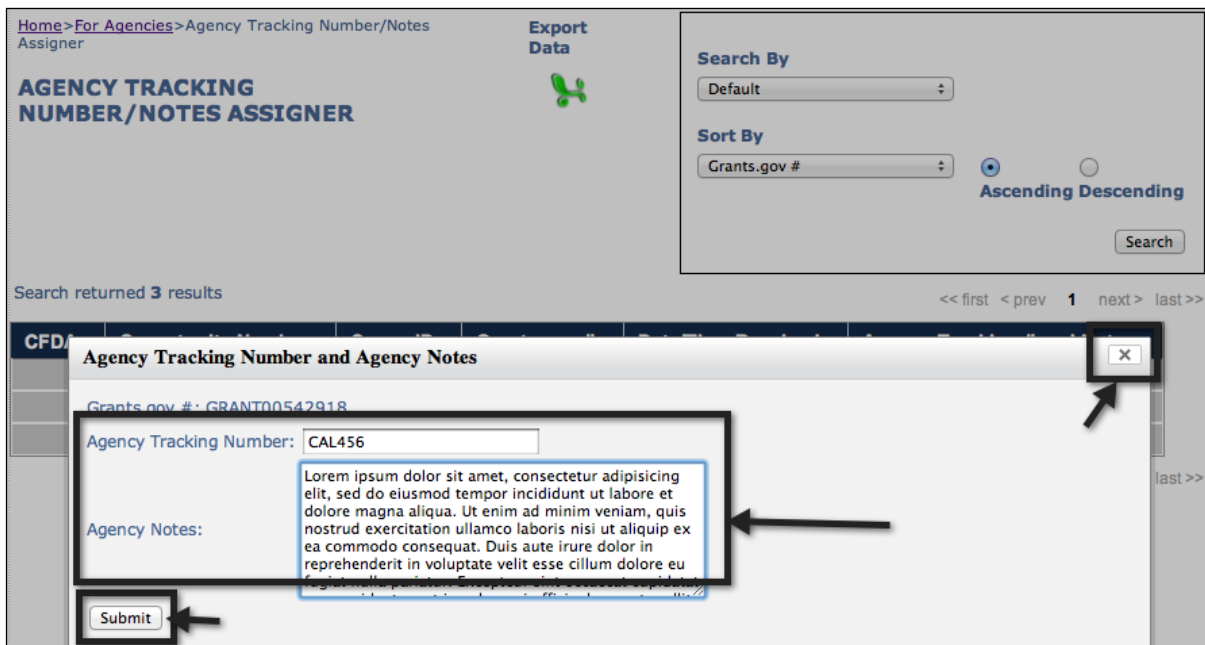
Home>For Agencies>Agency Tracking Number/Notes Assigner

AGENCY TRACKING NUMBER/NOTES ASSIGNER

Export Data

Search By

Default

Sort By

Grants.gov #

Ascending Descending

Search

Search returned 3 results

<< first < prev 1 next > last >>

CFDA

Agency Tracking Number and Agency Notes

Grants.gov #: GRANT00542918

Agency Tracking Number: CAL456

Agency Notes:

Lorem ipsum dolor sit amet, consectetur adipisicing elit, sed do eiusmod tempor incididunt ut labore et dolore magna aliqua. Ut enim ad minim veniam, quis nostrud exercitation ullamco laboris nisi ut aliquip ex ea commodo consequat. Duis aute irure dolor in reprehenderit in voluptate velit esse cillum dolore eu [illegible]

last >>

Submit